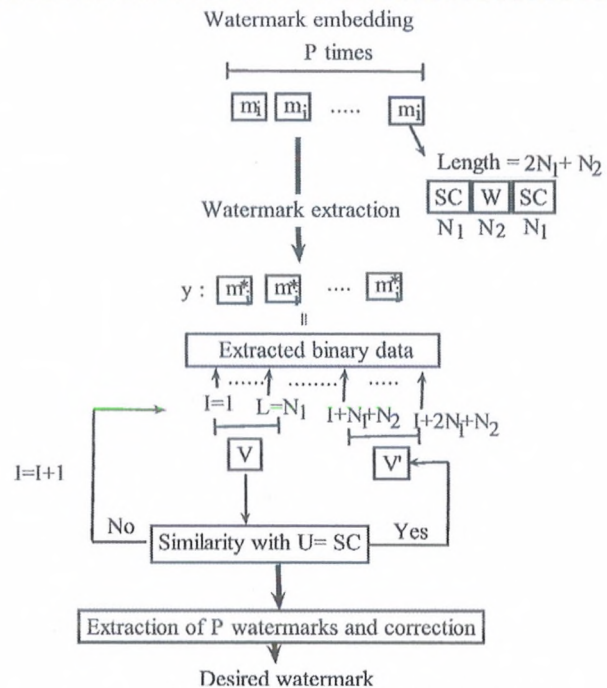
Watermark embedding

P times

$m_j$ $m_j$ ..... $m_j$

Length = $2N_1 + N_2$

| SC | W | SC |
|---|---|---|
| $N_1$ | $N_2$ | $N_1$ |

Watermark extraction

y : $m_j^*$ $m_j^*$ .... $m_j^*$

Extracted binary data

I=1 L=$N_1$ I+$N_1$+$N_2$ I+$2N_1$+$N_2$

V

V'

I=I+1

No

Similarity with U= SC

Yes

Extraction of P watermarks and correction

Desired watermark